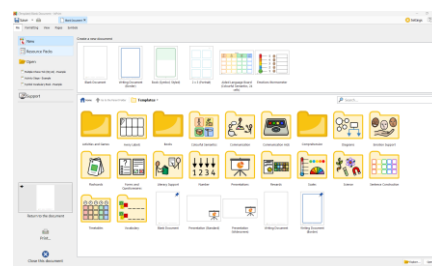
New
Resource Packs
Open
Support
Create a new document
Blank Document
Writing Document (Border)
Book (Symbol Grids)
1 x 3 (Portrait)
Settings
Templates
Activities and Games
Dot Grids
Books
Colourful Semantics
Communication
Communication Aids
Comprehension
Diagrams
Emotion Support
Flashcards
Forms and Questionnaires
Literacy Support
Number
Presentations
Rewards
Sorted
Science
Sentence Construction
Timetables
Vocabulary
Blank Document
Presentation (Standard)
Presentation (Widescreen)
Writing Document
Writing Document (Border)
Return to the document
Print...
Close this document